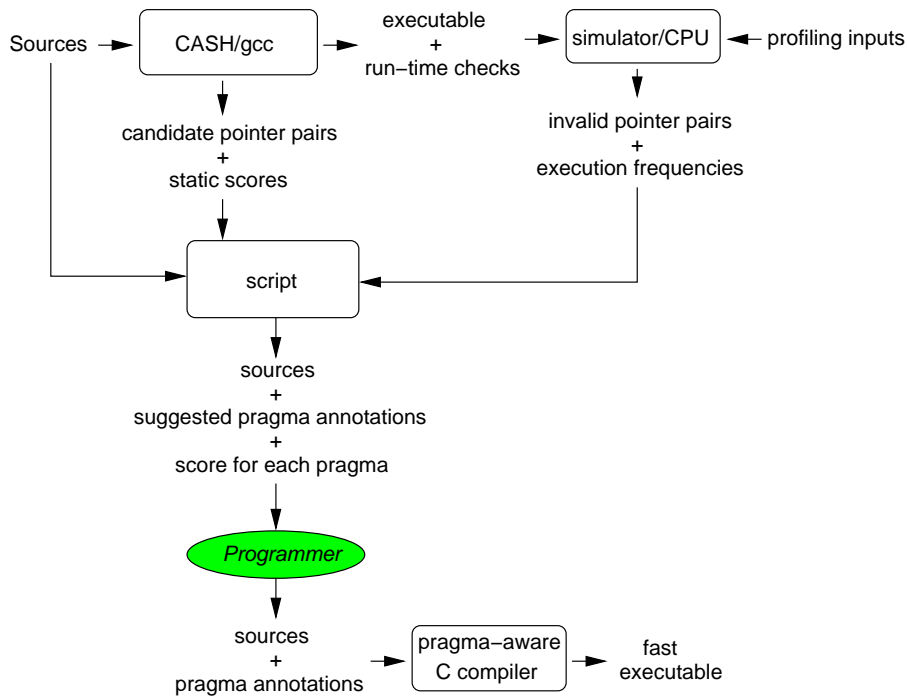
Sources

CASH/gcc

executable
+
run−time checks

simulator/CPU

profiling inputs

candidate pointer pairs
+
static scores

invalid pointer pairs
+
execution frequencies

script

sources
+
suggested pragma annotations
+
score for each pragma

Programmer

sources
+
pragma annotations

pragma−aware
C compiler

fast
executable